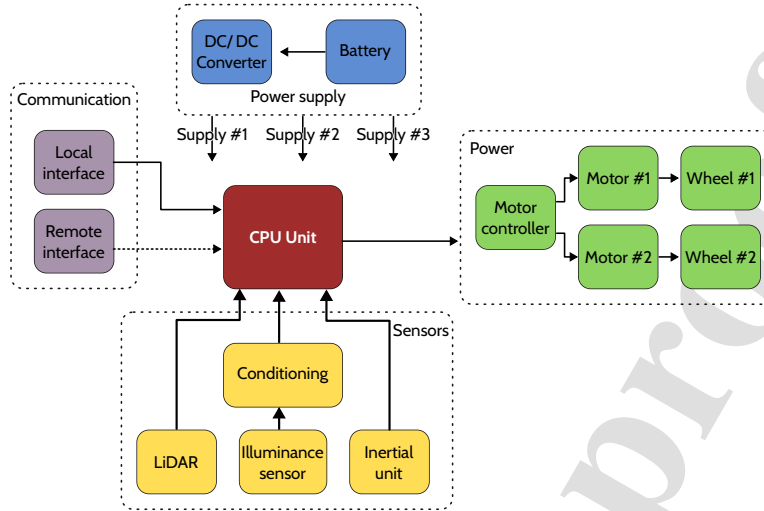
DC/ DC Converter

Battery

Power supply

Communication

Local interface

Remote interface

Supply #1 Supply #2 Supply #3

CPU Unit

Power

Motor controller

Motor #1

Wheel #1

Motor #2

Wheel #2

Sensors

Conditioning

LiDAR

Illuminance sensor

Inertial unit

pre